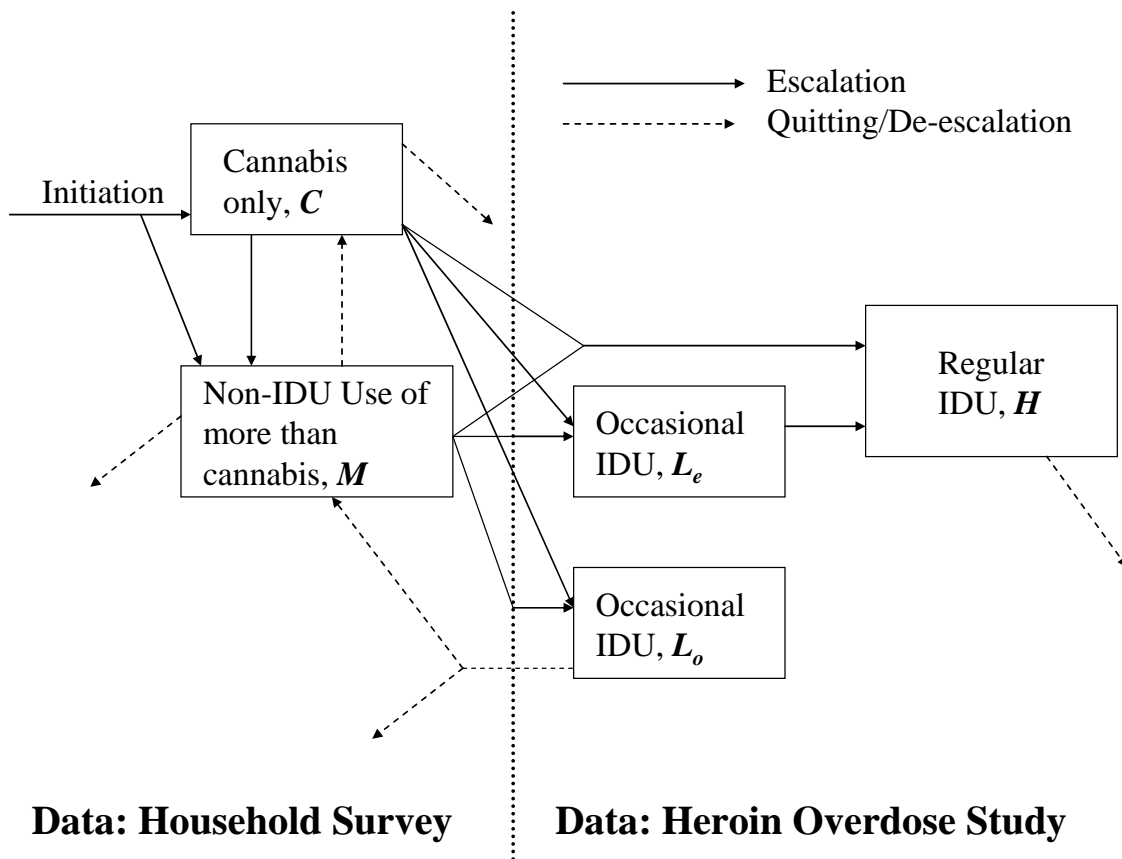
Escalation

Quitting/De-escalation

Initiation

Cannabis only, $\boldsymbol{C}$

Non-IDU Use of more than cannabis, $\boldsymbol{M}$

Occasional IDU, $\boldsymbol{L_e}$

Regular IDU, $\boldsymbol{H}$

Occasional IDU, $\boldsymbol{L_o}$

**Data: Household Survey**

**Data: Heroin Overdose Study**